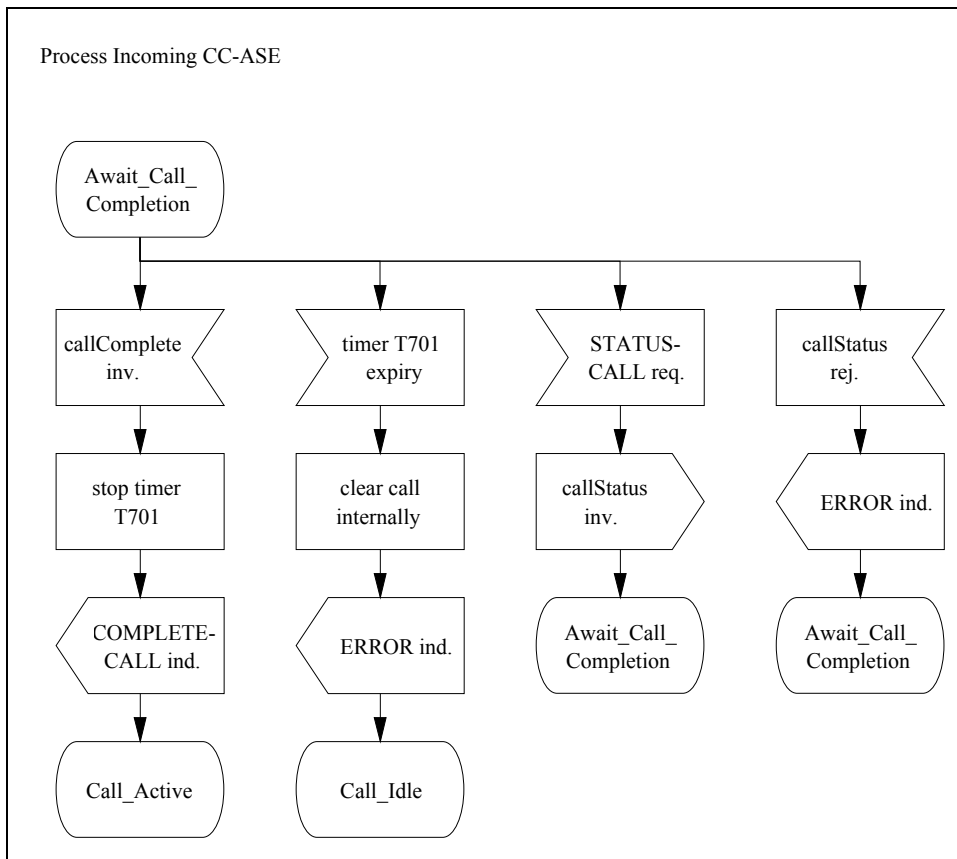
Process Incoming CC-ASE

Await_Call_Completion

callComplete inv.

stop timer T701

COMPLETE-CALL ind.

Call_Active

timer T701 expiry

clear call internally

ERROR ind.

Call_Idle

STATUS-CALL req.

callStatus inv.

Await_Call_Completion

callStatus rej.

ERROR ind.

Await_Call_Completion